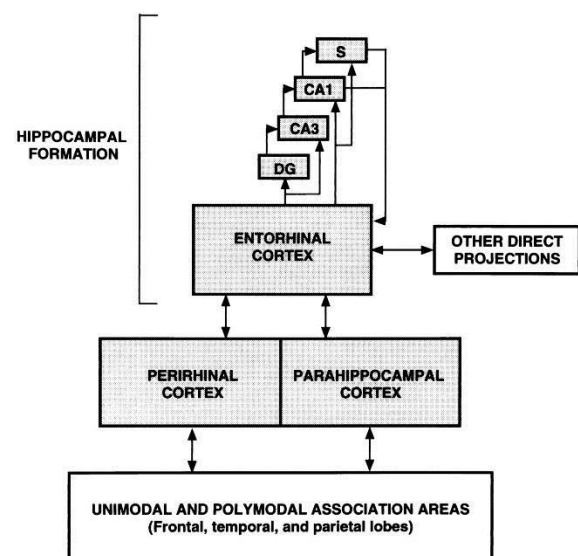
HIPPOCAMPAL FORMATION

S

CA1

CA3

DG

ENTORHINAL CORTEX

OTHER DIRECT PROJECTIONS

PERIRHINAL CORTEX

PARAHIPPOCAMPAL CORTEX

UNIMODAL AND POLYMODAL ASSOCIATION AREAS
(Frontal, temporal, and parietal lobes)